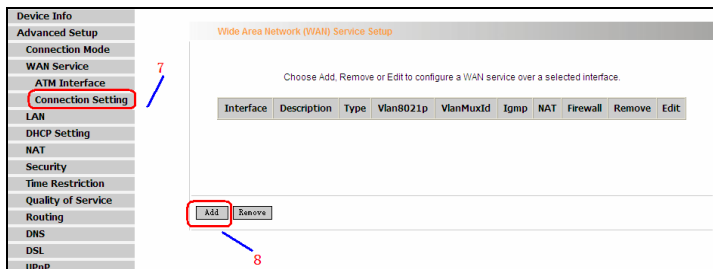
Device Info
Advanced Setup
Connection Mode
WAN Service
ATM Interface
Connection Setting
LAN
DHCP Setting
NAT
Security
Time Restriction
Quality of Service
Routing
DNS
DSL
UPnP

7

Wide Area Network (WAN) Service Setup

Choose Add, Remove or Edit to configure a WAN service over a selected interface.

| Interface | Description | Type | Vlan8021p | VlanMuxId | Igmp | NAT | Firewall | Remove | Edit |
|---|---|---|---|---|---|---|---|---|---|

Add Remove

8